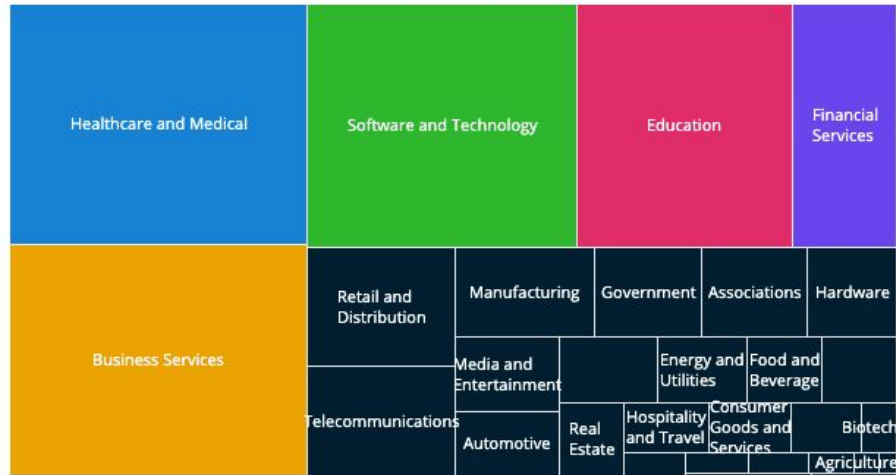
Healthcare and Medical

Software and Technology

Education

Financial Services

Business Services

Retail and Distribution

Manufacturing

Government

Associations

Hardware

Media and Entertainment

Energy and Utilities

Food and Beverage

Telecommunications

Automotive

Real Estate

Hospitality and Travel

Consumer Goods and Services

Biotech

Agriculture